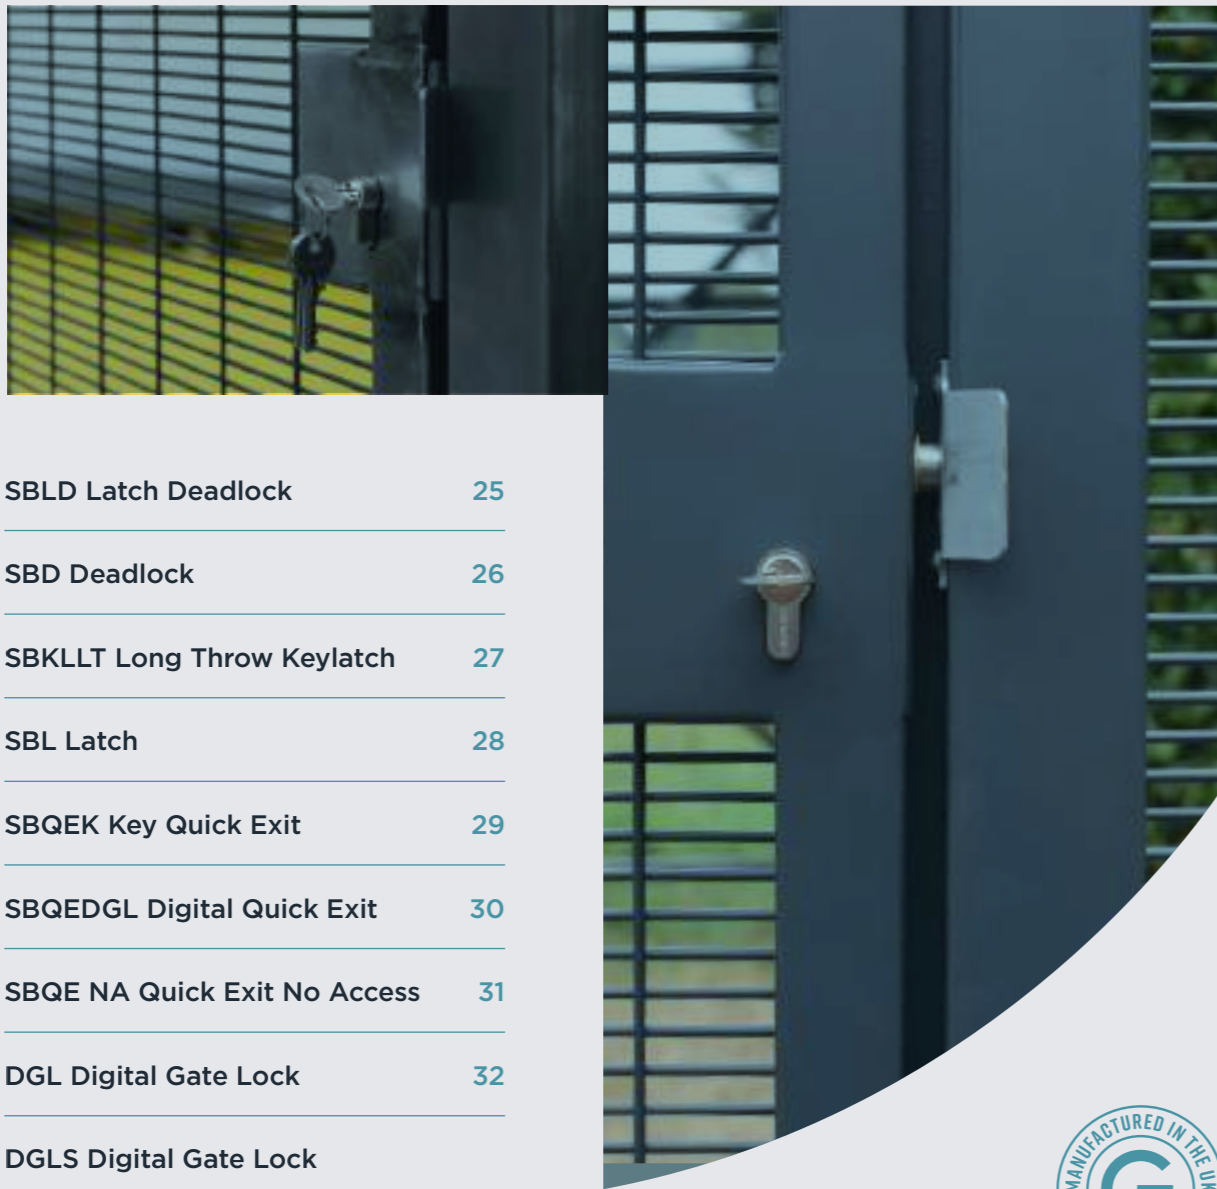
SBLD Latch Deadlock 25

SBD Deadlock 26

SBKLLT Long Throw Keylatch 27

SBL Latch 28

SBQEK Key Quick Exit 29

SBQEDGL Digital Quick Exit 30

SBQE NA Quick Exit No Access 31

DGL Digital Gate Lock 32

DGLS Digital Gate Lock

MANUFACTURED IN THE UK